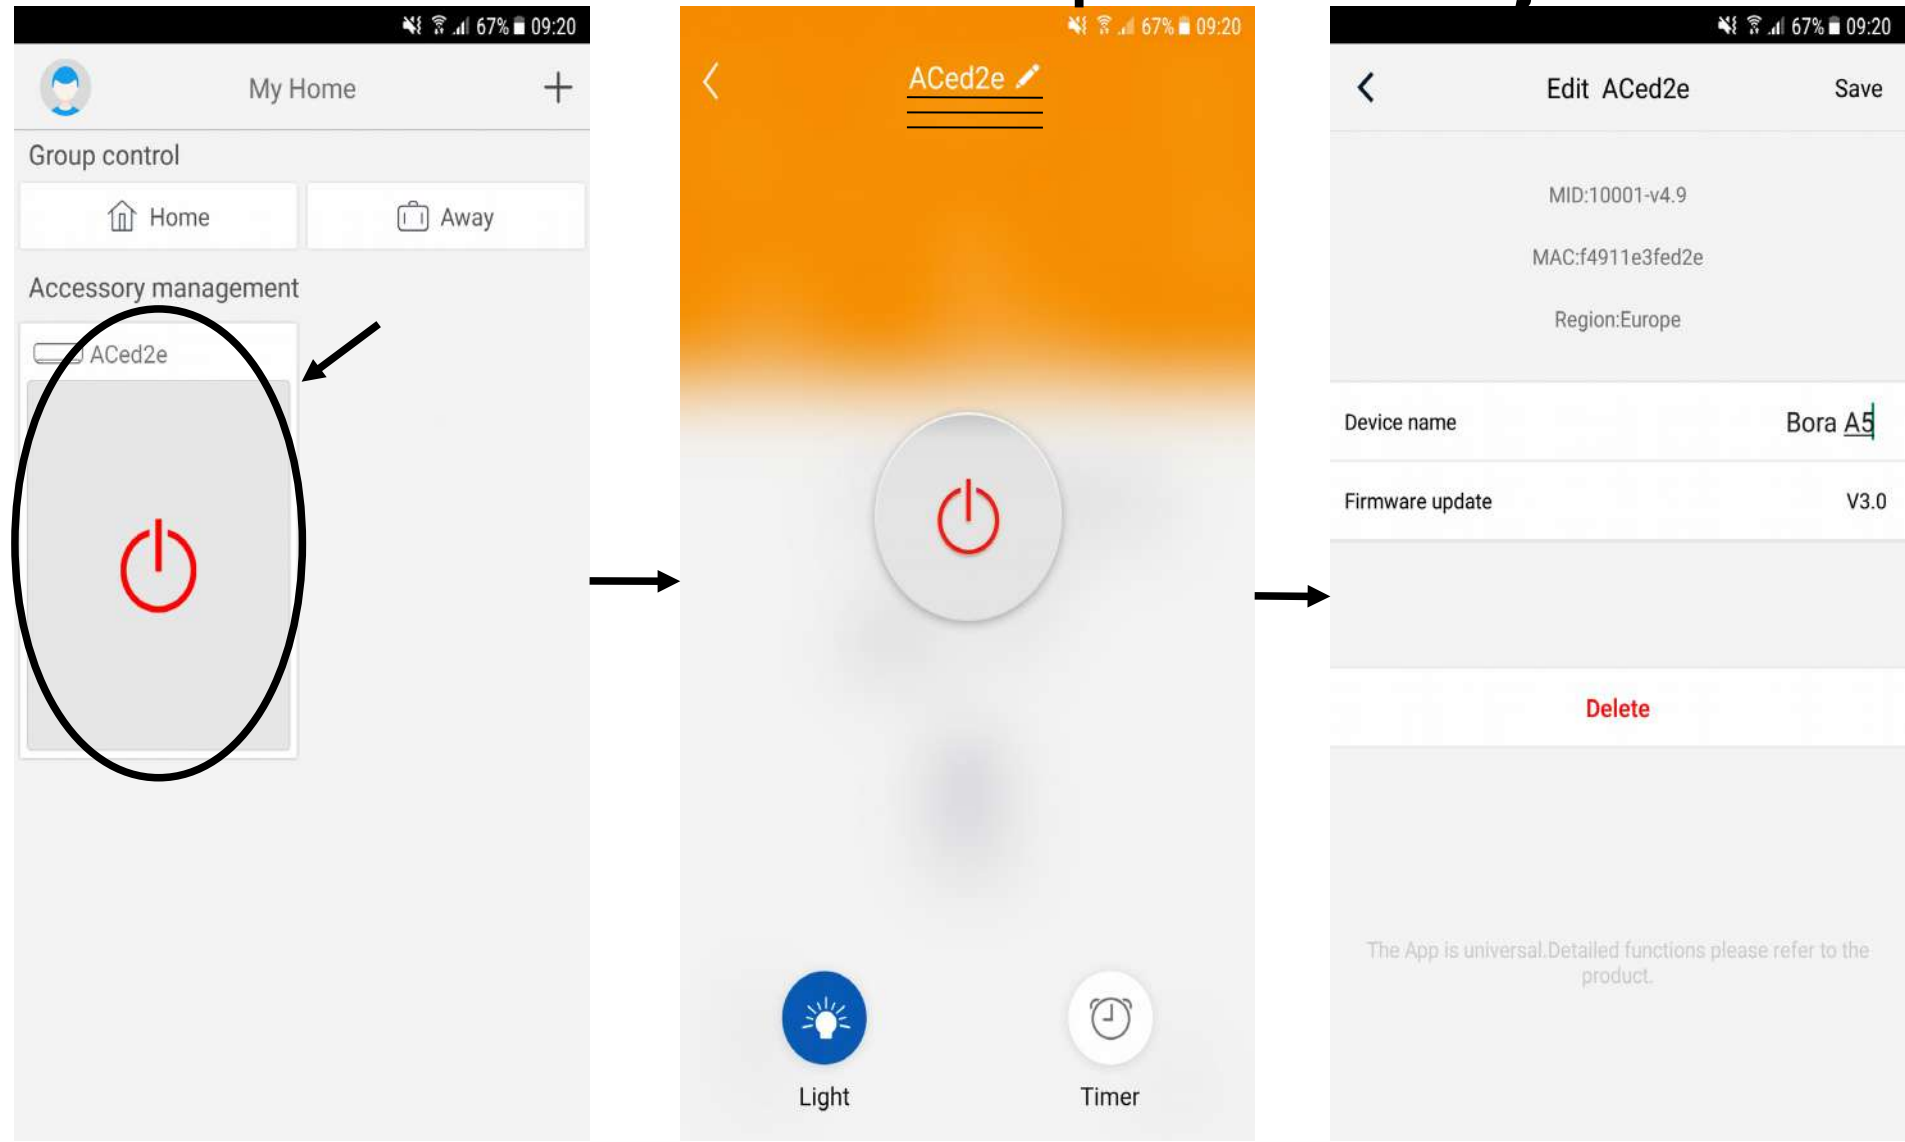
67% 09:20

My Home

Group control

Home

Away

Accessory management

ACed2e

67% 09:20

ACed2e

Light

Timer

67% 09:20

Edit ACed2e

Save

MID:10001-v4.9

MAC:f4911e3fed2e

Region:Europe

Device name

Bora A5

Firmware update

V3.0

Delete

The App is universal.Detailed functions please refer to the product.